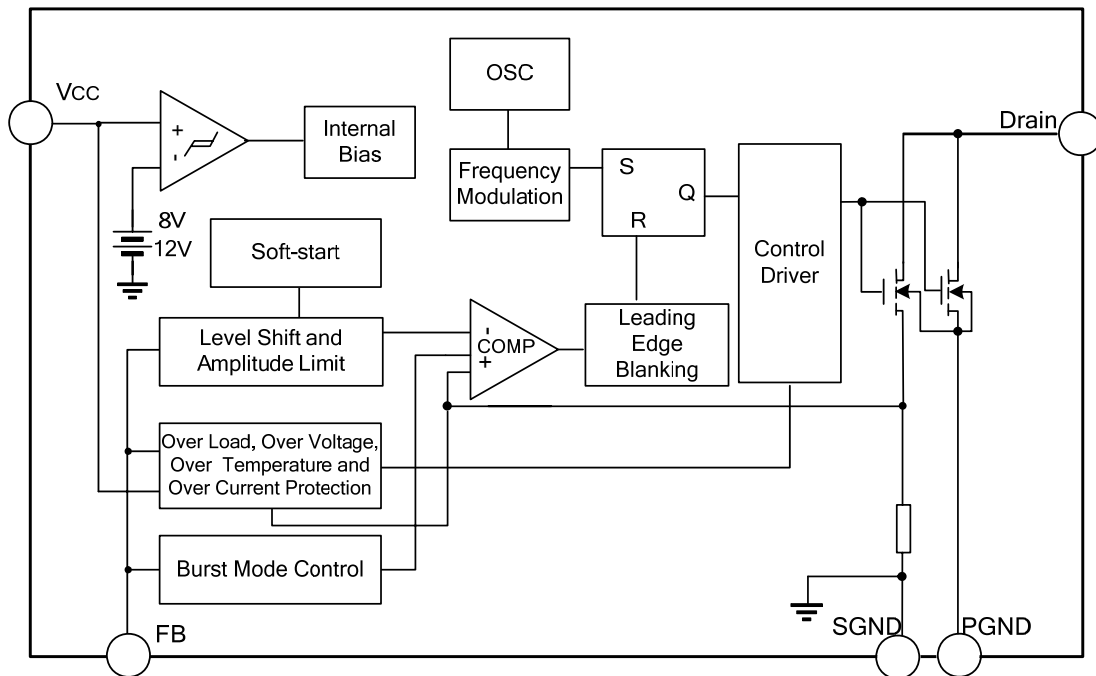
VCC

+
-

Internal Bias

OSC

Frequency Modulation

S

Q

R

Drain

8V
12V

Soft-start

Control Driver

Level Shift and Amplitude Limit

-
COMP
+

Leading Edge Blanking

Over Load, Over Voltage, Over Temperature and Over Current Protection

Burst Mode Control

FB

SGND

PGND